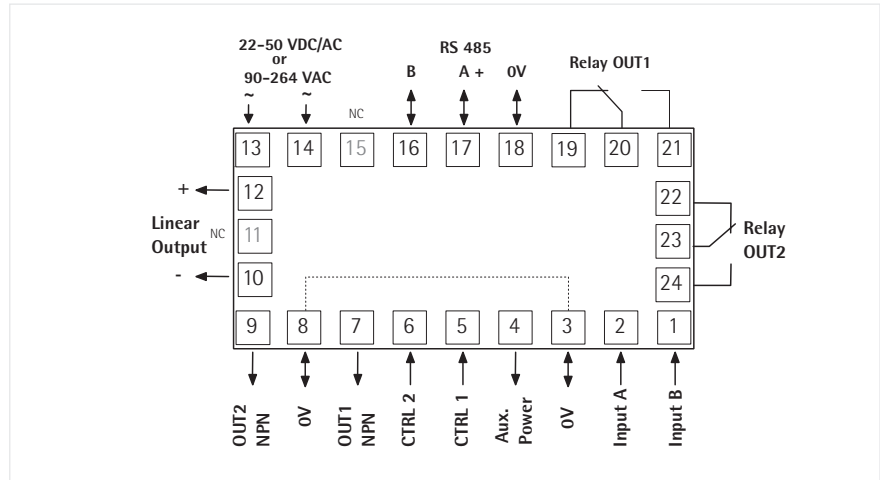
22–50 VDC/AC
or
90–264 VAC
~
~
NC
RS 485
B
A +
0V
Relay OUT1

13 14 15 16 17 18 19 20 21

+
12
Linear Output
NC
11
-
10

22
23
24
Relay OUT2

9 8 7 6 5 4 3 2 1

OUT2 NPN
0V
OUT1 NPN
CTRL 2
CTRL 1
Aux. Power
0V
Input A
Input B